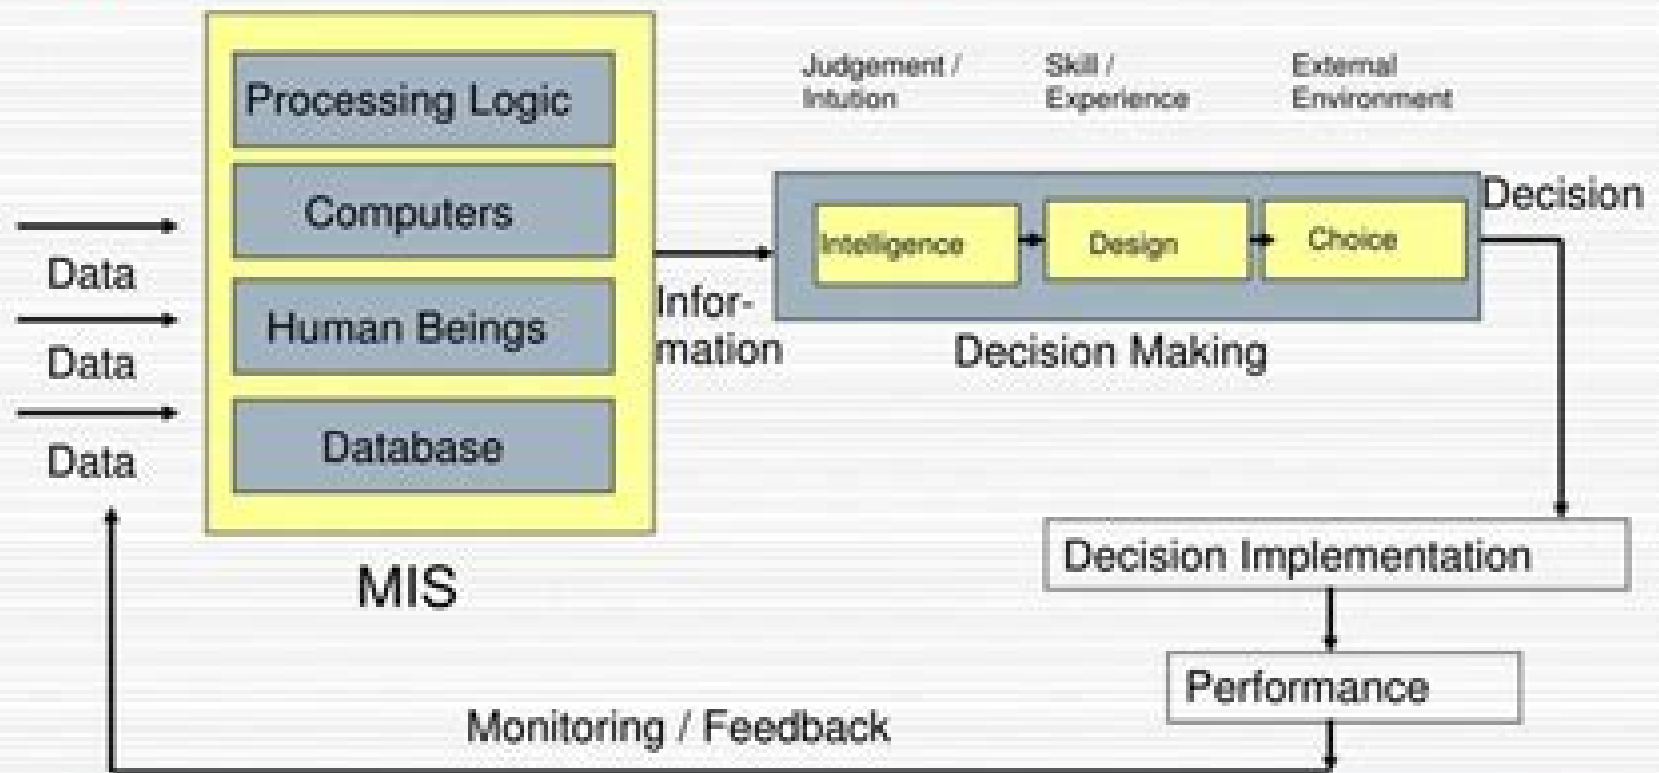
Processing Logic

Computers

Human Beings

Database

MIS

Data

Data

Data

Infor-mation

Judgement / Intution

Skill / Experience

External Environment

Intelligence

Design

Choice

Decision Making

Decision

Decision Implementation

Performance

Monitoring / Feedback